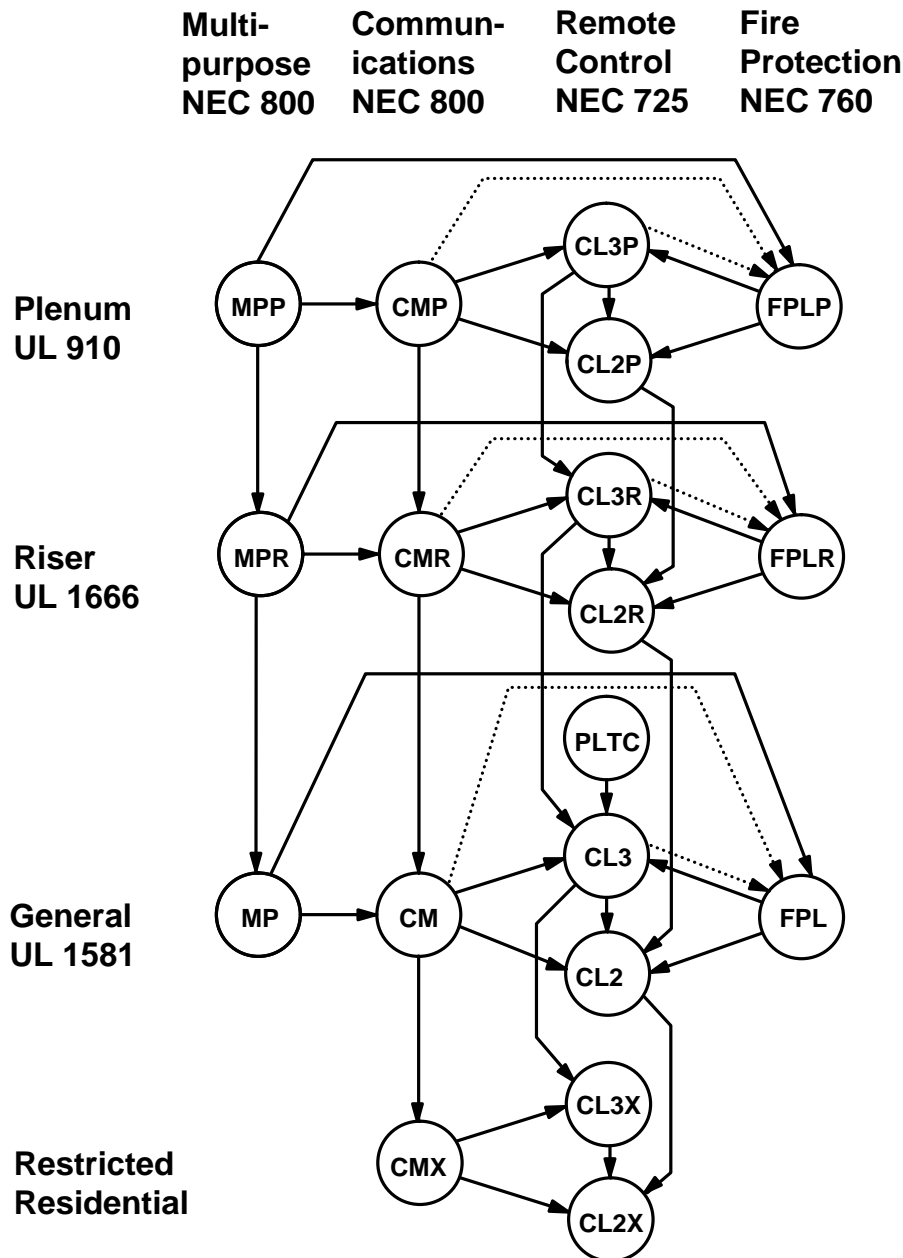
Multipurpose NEC 800

Communications NEC 800

Remote Control NEC 725

Fire Protection NEC 760

Plenum UL 910

MPP

CMP

CL3P

FPLP

CL2P

Riser UL 1666

MPR

CMR

CL3R

FPLR

CL2R

PLTC

General UL 1581

MP

CM

CL3

FPL

CL2

CL3X

Restricted Residential

CMX

CL2X